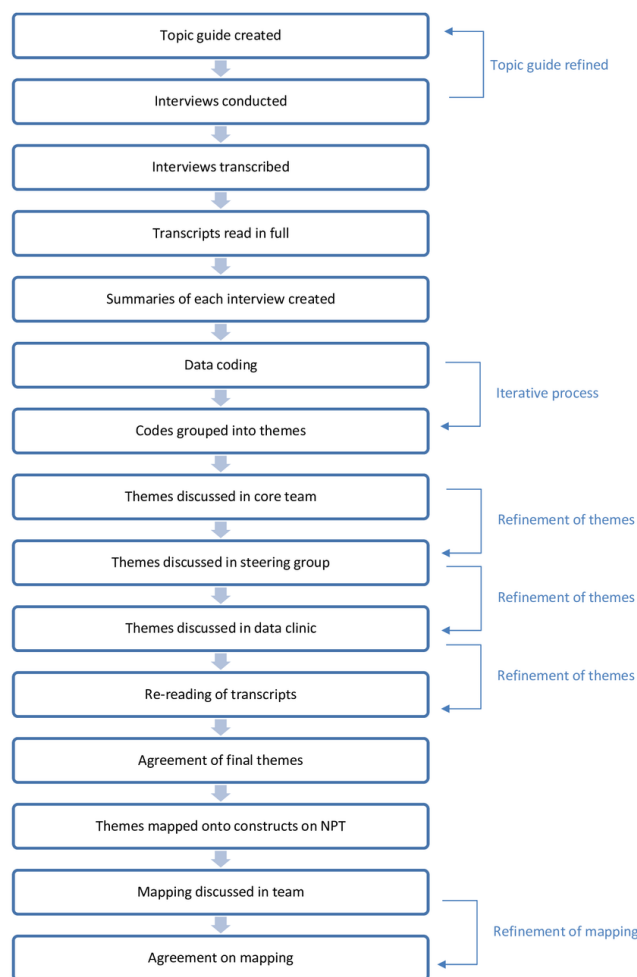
Topic guide created

Topic guide refined

Interviews conducted

Interviews transcribed

Transcripts read in full

Summaries of each interview created

Data coding

Iterative process

Codes grouped into themes

Themes discussed in core team

Refinement of themes

Themes discussed in steering group

Refinement of themes

Themes discussed in data clinic

Refinement of themes

Re-reading of transcripts

Agreement of final themes

Themes mapped onto constructs on NPT

Mapping discussed in team

Refinement of mapping

Agreement on mapping